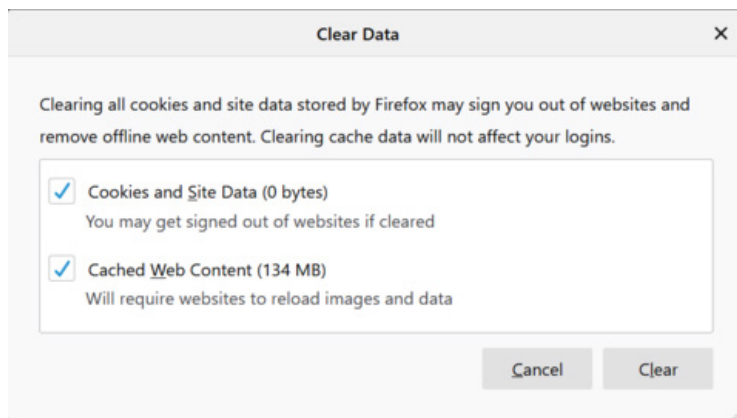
Clear Data

×

Clearing all cookies and site data stored by Firefox may sign you out of websites and remove offline web content. Clearing cache data will not affect your logins.

✓ Cookies and Site Data (0 bytes)
You may get signed out of websites if cleared

✓ Cached Web Content (134 MB)
Will require websites to reload images and data

Cancel

Clear